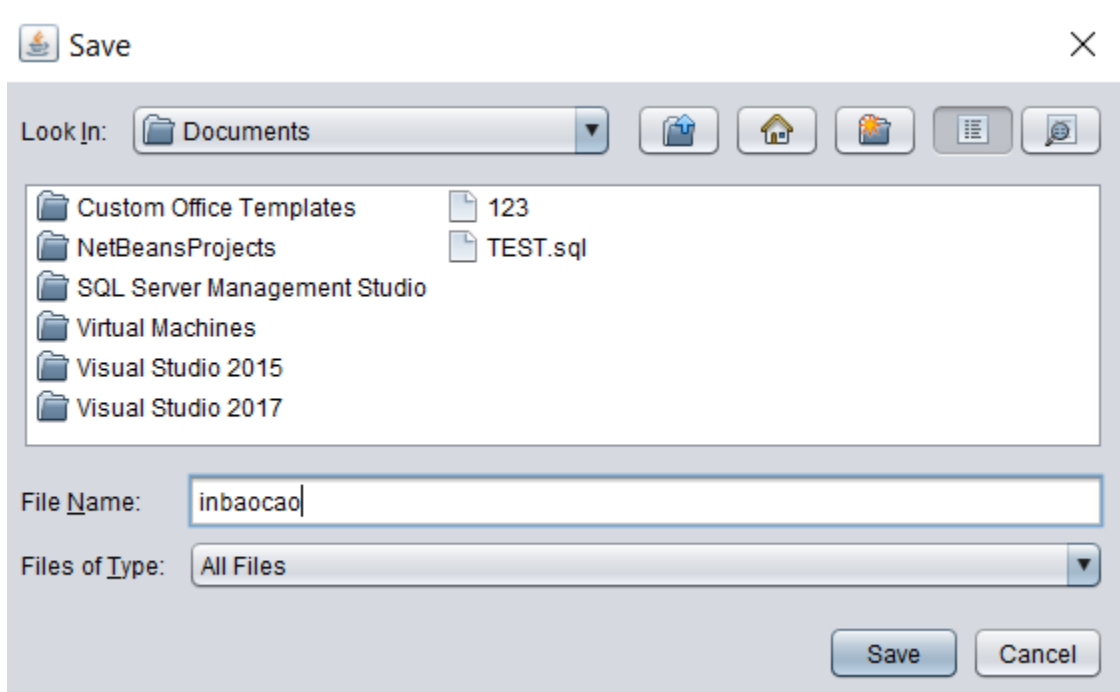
Save

×

Look In: Documents

Custom Office Templates
NetBeansProjects
SQL Server Management Studio
Virtual Machines
Visual Studio 2015
Visual Studio 2017

123
TEST.sql

File Name: inbaocao

Files of Type: All Files

Save
Cancel